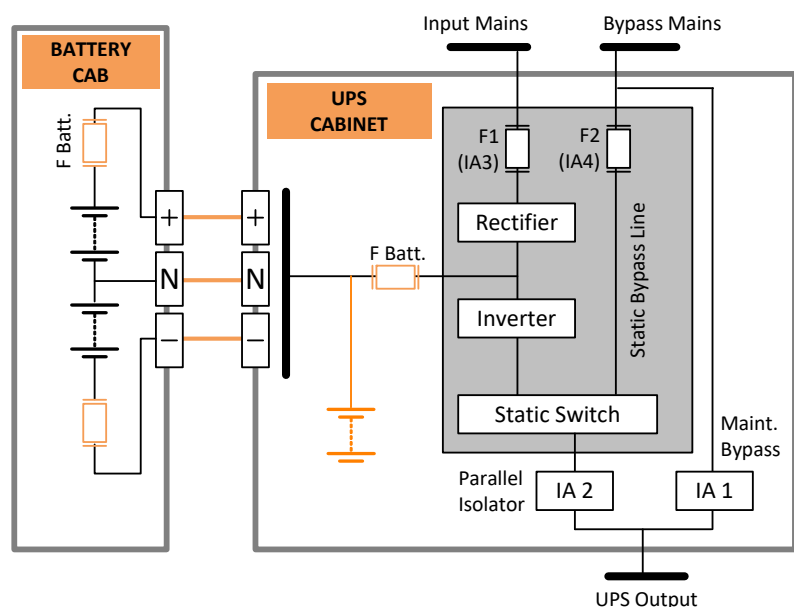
Input Mains

Bypass Mains

BATTERY CAB

UPS CABINET

F Batt.

F1 (IA3)

F2 (IA4)

+

+

Rectifier

Static Bypass Line

N

N

F Batt.

Inverter

−

−

Static Switch

Maint. Bypass

Parallel Isolator

IA 2

IA 1

UPS Output